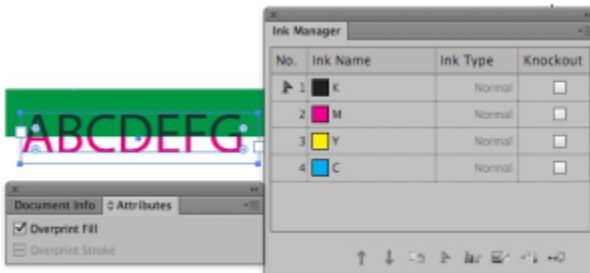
ABCDEFG

Document Info | Attributes

Overprint Fill
Overprint Stroke

Ink Manager

| No. | Ink Name | Ink Type | Knockout |
|---|---|---|---|
| 1 | K | Normal | |
| 2 | M | Normal | |
| 3 | Y | Normal | |
| 4 | C | Normal | |